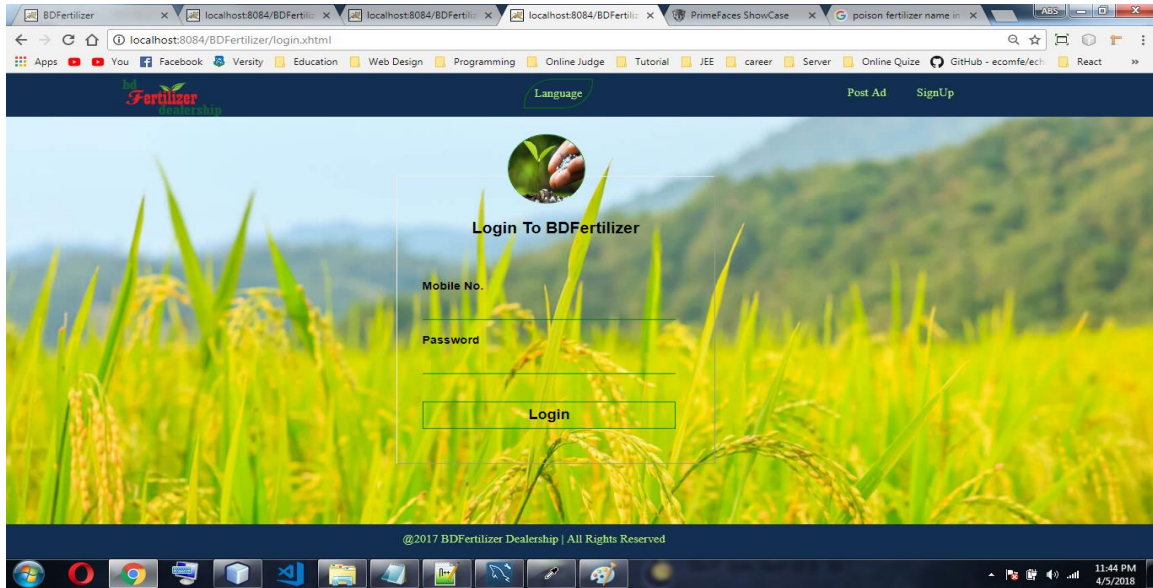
BDFertilizer ×
localhost:8084/BDFertiliz ×
localhost:8084/BDFertiliz ×
localhost:8084/BDFertiliz ×
PrimeFaces ShowCase ×
poison fertilizer name in ×
ABS

localhost:8084/BDFertilizer/login.xhtml

Apps You Facebook Versity Education Web Design Programming Online Judge Tutorial JEE career Server Online Quize GitHub - ecomfe/ech React »

bd Fertilizer dealership

Language

Post Ad SignUp

Login To BDFertilizer

Mobile No.

Password

Login

@2017 BDFertilizer Dealership | All Rights Reserved

11:44 PM
4/5/2018